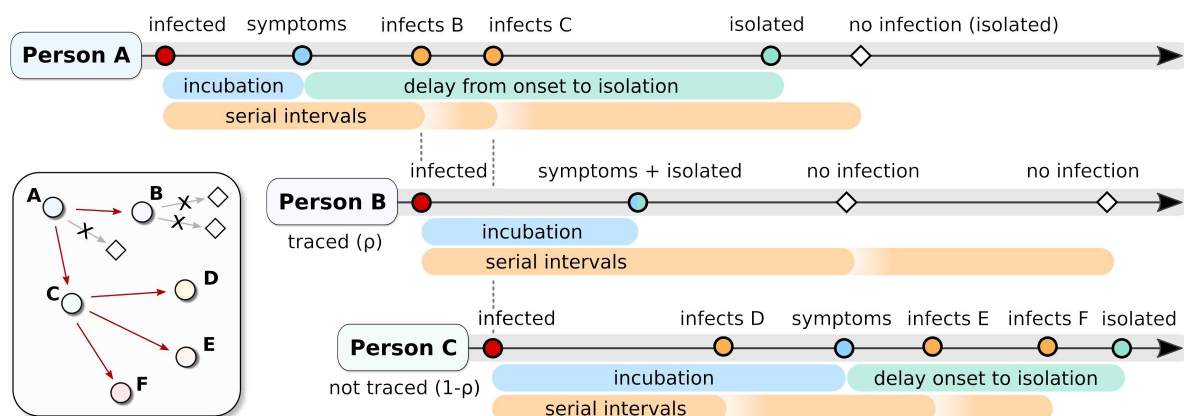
Person A
infected
symptoms
infects B
infects C
isolated
no infection (isolated)
incubation
delay from onset to isolation
serial intervals

A
B
C
D
E
F

Person B
traced (ρ)
infected
symptoms + isolated
no infection
no infection
incubation
serial intervals

Person C
not traced (1-ρ)
infected
infects D
symptoms
infects E
infects F
isolated
incubation
delay onset to isolation
serial intervals